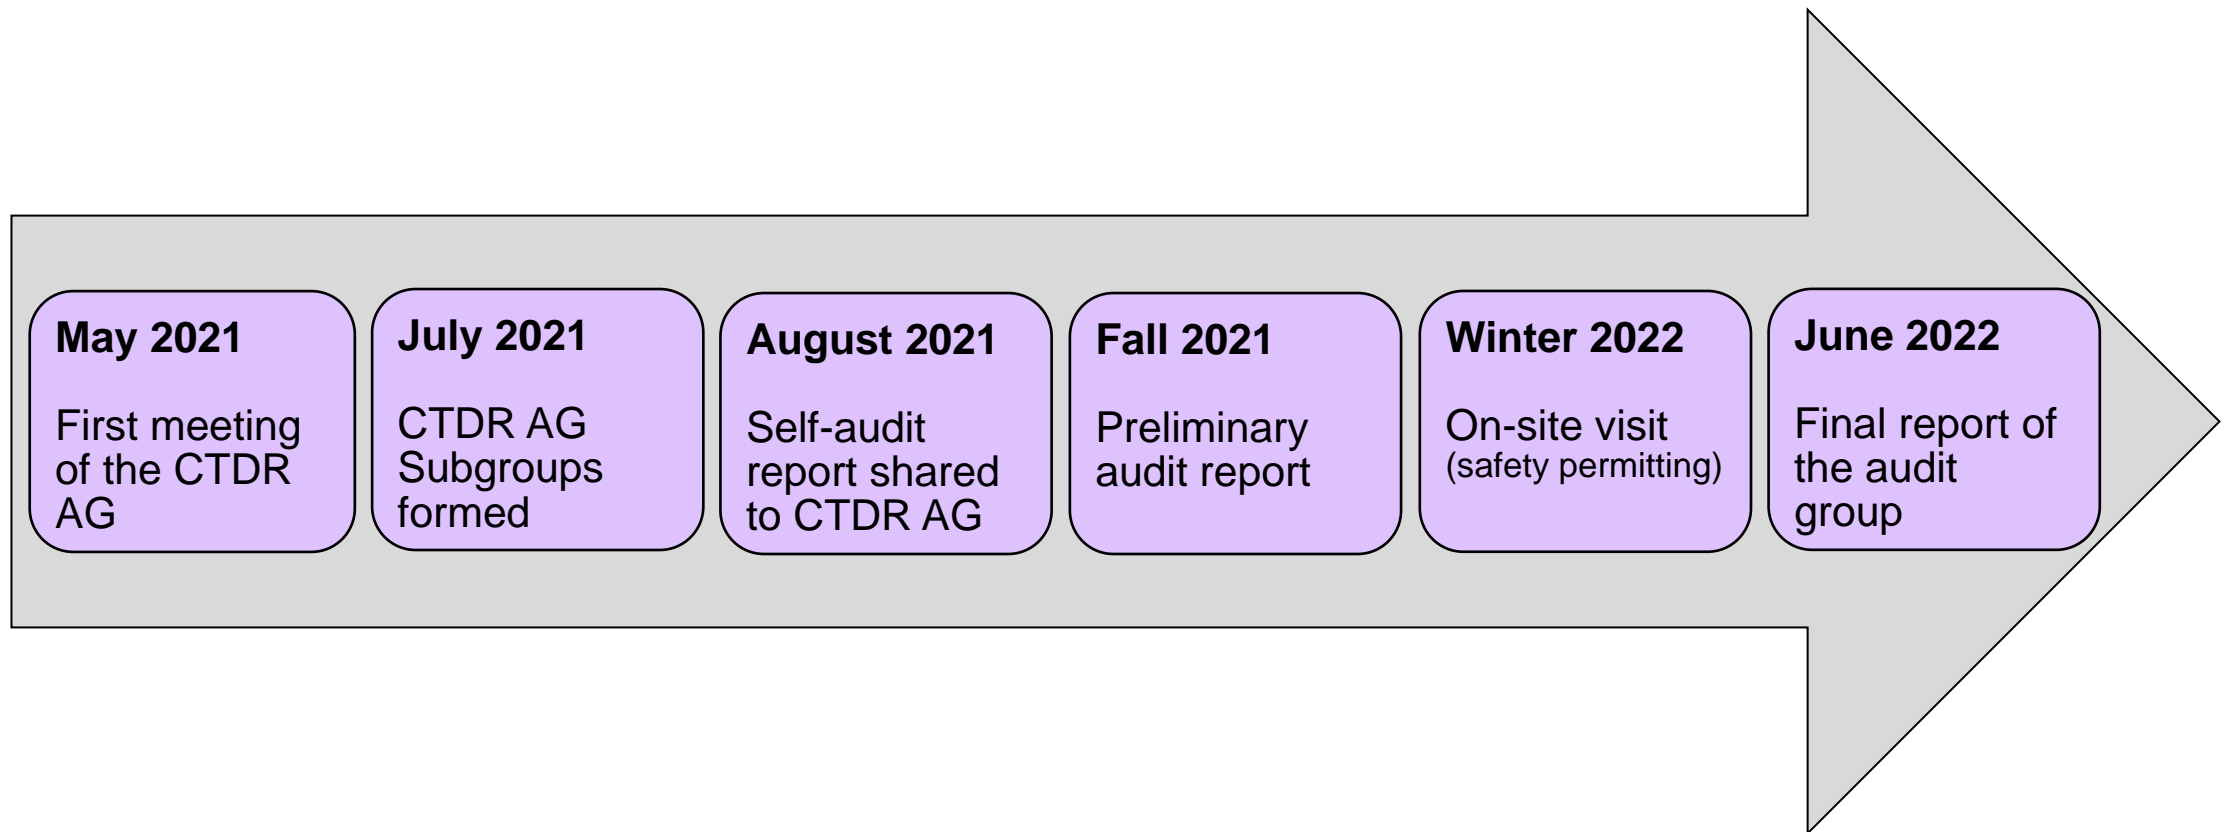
**May 2021**

First meeting of the CTDR AG

**July 2021**

CTDR AG Subgroups formed

**August 2021**

Self-audit report shared to CTDR AG

**Fall 2021**

Preliminary audit report

**Winter 2022**

On-site visit (safety permitting)

**June 2022**

Final report of the audit group